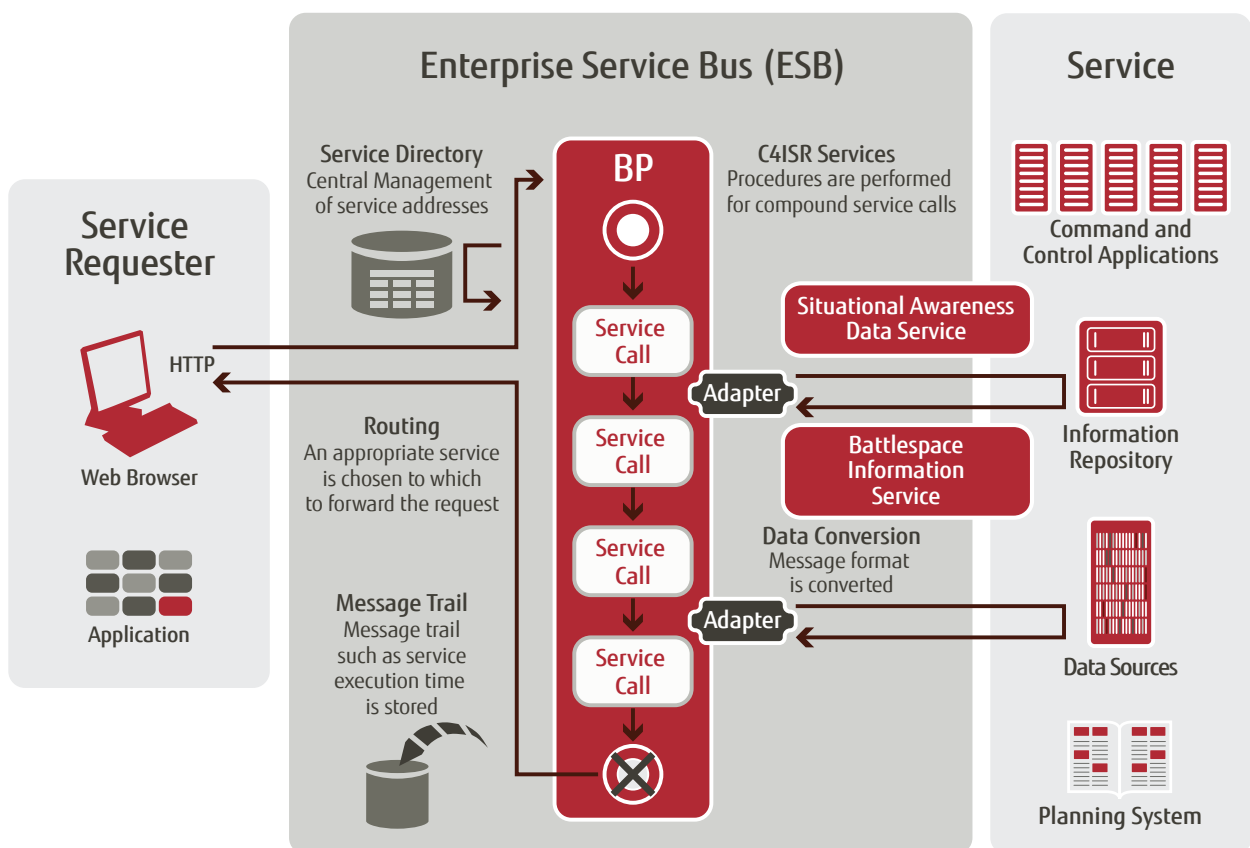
Enterprise Service Bus (ESB)

Service

Service Requester

Service Directory
Central Management of service addresses

BP

C4ISR Services
Procedures are performed for compound service calls

Command and Control Applications

HTTP

Web Browser

Application

Service Call

Service Call

Service Call

Service Call

Situational Awareness Data Service

Adapter

Information Repository

Routing
An appropriate service is chosen to which to forward the request

Battlespace Information Service

Data Conversion
Message format is converted

Adapter

Data Sources

Message Trail
Message trail such as service execution time is stored

Planning System